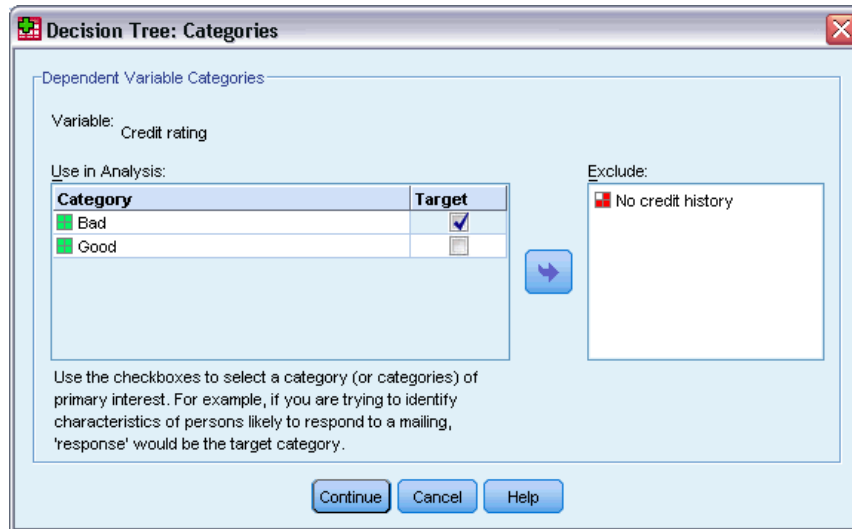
Decision Tree: Categories

Dependent Variable Categories

Variable: Credit rating

Use in Analysis:

| Category | Target |
|---|---|
| Bad | ☑ |
| Good | ☐ |

Exclude:

No credit history

Use the checkboxes to select a category (or categories) of primary interest. For example, if you are trying to identify characteristics of persons likely to respond to a mailing, 'response' would be the target category.

Continue Cancel Help